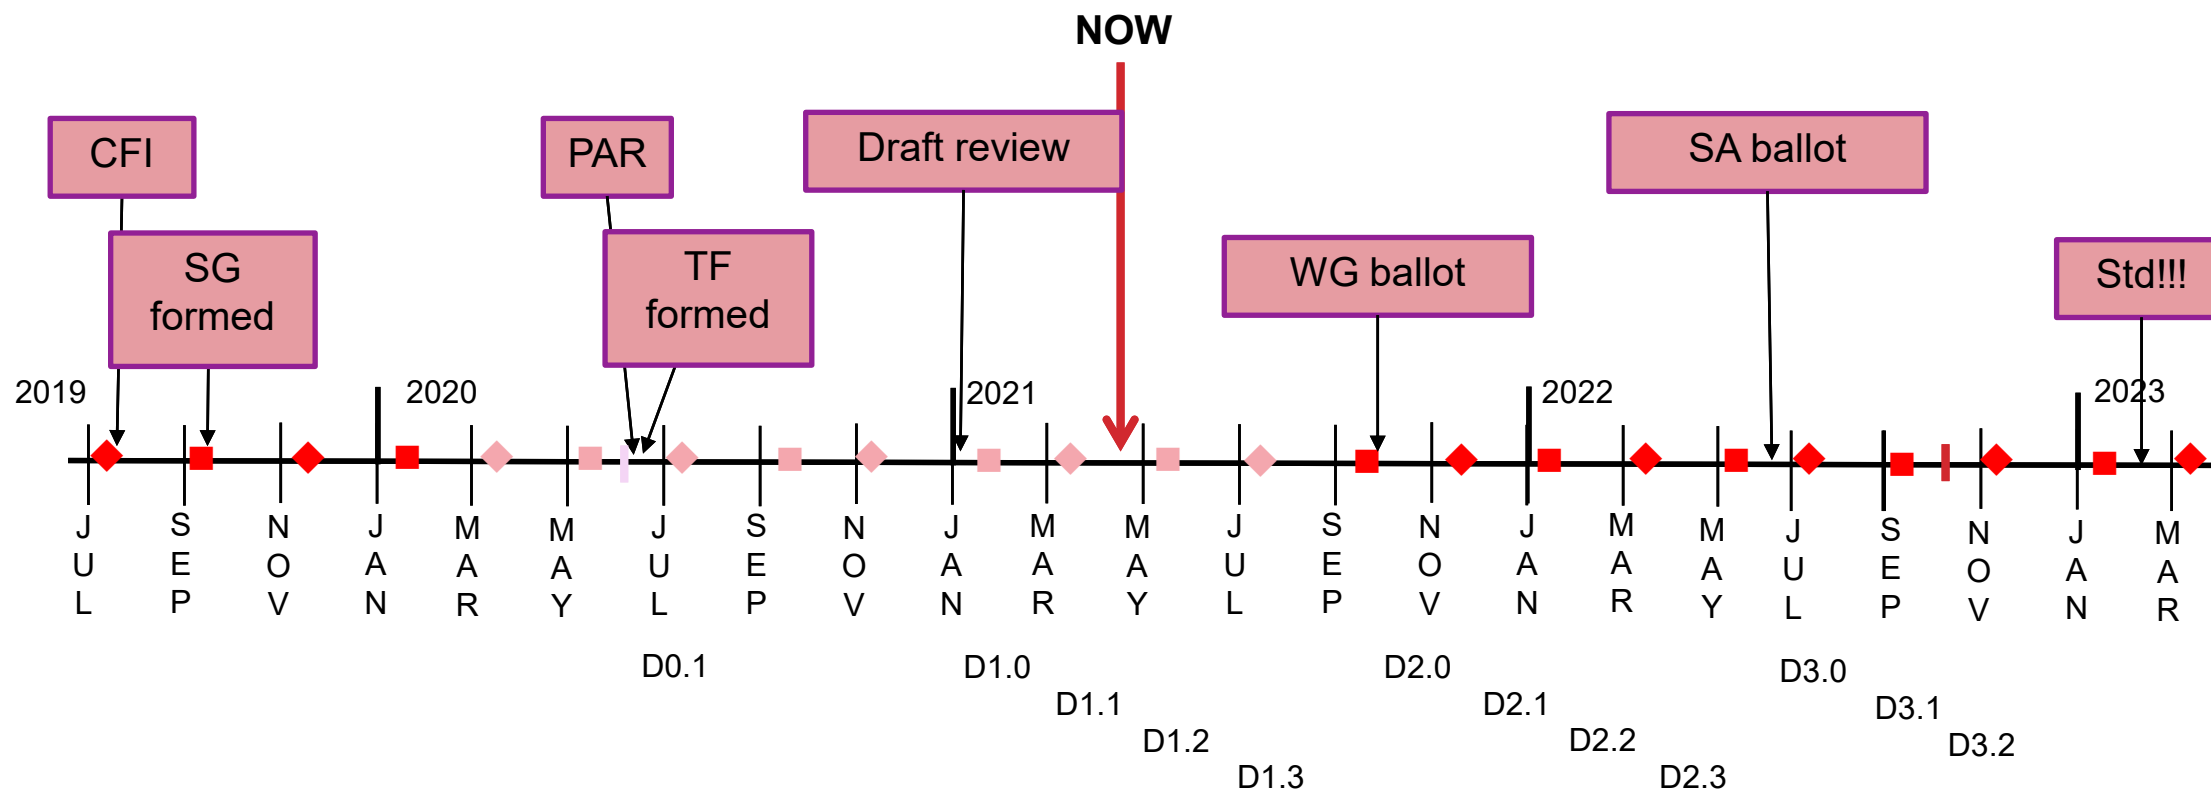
NOW

CFI

PAR

Draft review

SA ballot

SG formed

TF formed

WG ballot

Std!!!

2019

2020

2021

2022

2023

JUL SEP NOV JAN MAR MAY JUL SEP NOV JAN MAR MAY JUL SEP NOV JAN MAR MAY JUL SEP NOV JAN MAR

D0.1

D1.0

D1.1

D1.2

D1.3

D2.0

D2.1

D2.2

D2.3

D3.0

D3.1

D3.2